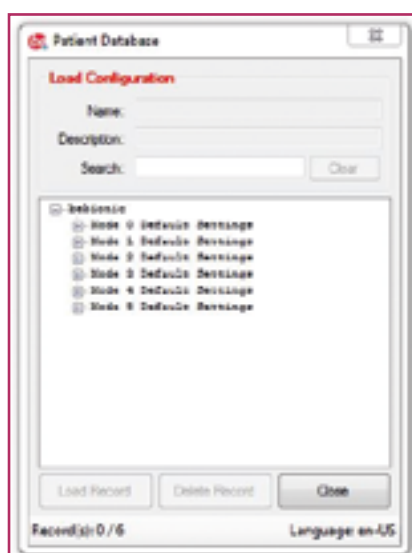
Patient Database

Load Configuration

Name:

Description:

Search:

Clear

bebionic
Mode 0 Default Settings
Mode 1 Default Settings
Mode 2 Default Settings
Mode 3 Default Settings
Mode 4 Default Settings
Mode 5 Default Settings

Load Record

Delete Record

Close

Record(s): 0 / 6

Language: en-US